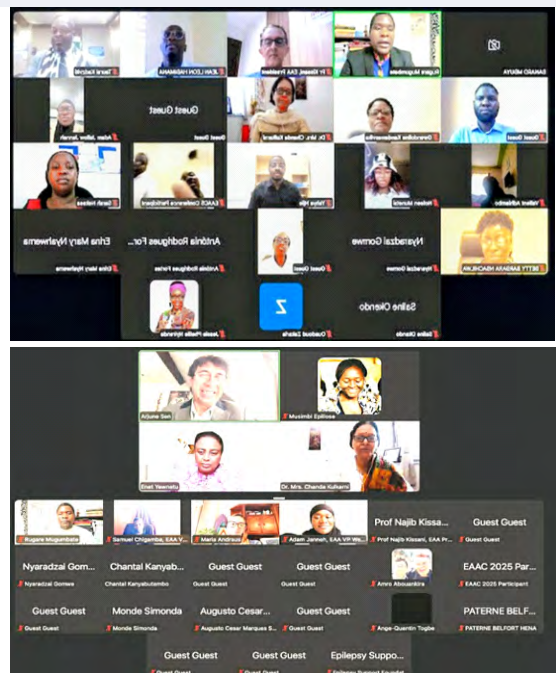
Tanrid Kadyrel
JEAN LEON HABIMANA
Dr Kinssel, EAA President
Rugare Mugumbate
DANARD MBAIYA
Guest Guest
Adam Jallow Jenneh
Guest Guest
Dr. Mrs. Chanda Kulkarni
Onyenkachi Kalemaneme
Guest Guest
Sarah Nabasa
EAAC Conference Participant
Nelson Njike
Nkem Mulenda
Albert Adhiambo
Ethna Mary Nyahwema
Ethna Mary Nyahwema
Antónia Rodrigues For...
Antónia Rodrigues Fortes
Guest Guest
Nyaradzai Gomwe
Nyaradzai Gomwe
BETTY BARBARA NBACHELUA
Jessie Phellie Njirinda
Z
Ousdued Zakaria
Saline Okendo
Saline Okendo

Arjune Sen
adolfess Mutisimi
Enet Yeemeta
Dr. Mrs. Chanda Kulkarni
Rugare Mugumbate
Samuel Chigamba, EAA V...
Maria Andreous
Adam Jenneh, EAA VP We...
Prof Najib Kissa...
Prof Najib Kissani, EAA P...
Guest Guest
Guest Guest
Nyaradzai Gom...
Nyaradzai Gomwe
Chantal Kanyab...
Chantal Kanyabutembo
Guest Guest
Guest Guest
Guest Guest
Guest Guest
Amro Abouankira
EAAC 2025 Par...
EAAC 2025 Participant
Guest Guest
Guest Guest
Monde Simonda
Monde Simonda
Augusto Cesar...
Augusto Cesar Marques S...
Guest Guest
Guest Guest
Ange-Quentin Togbe
PATERNE BELF...
PATERNE BELFORT HENA
Guest Guest
Guest Guest
Guest Guest
Guest Guest
Epilepsy Suppo...
Epilepsy Support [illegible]